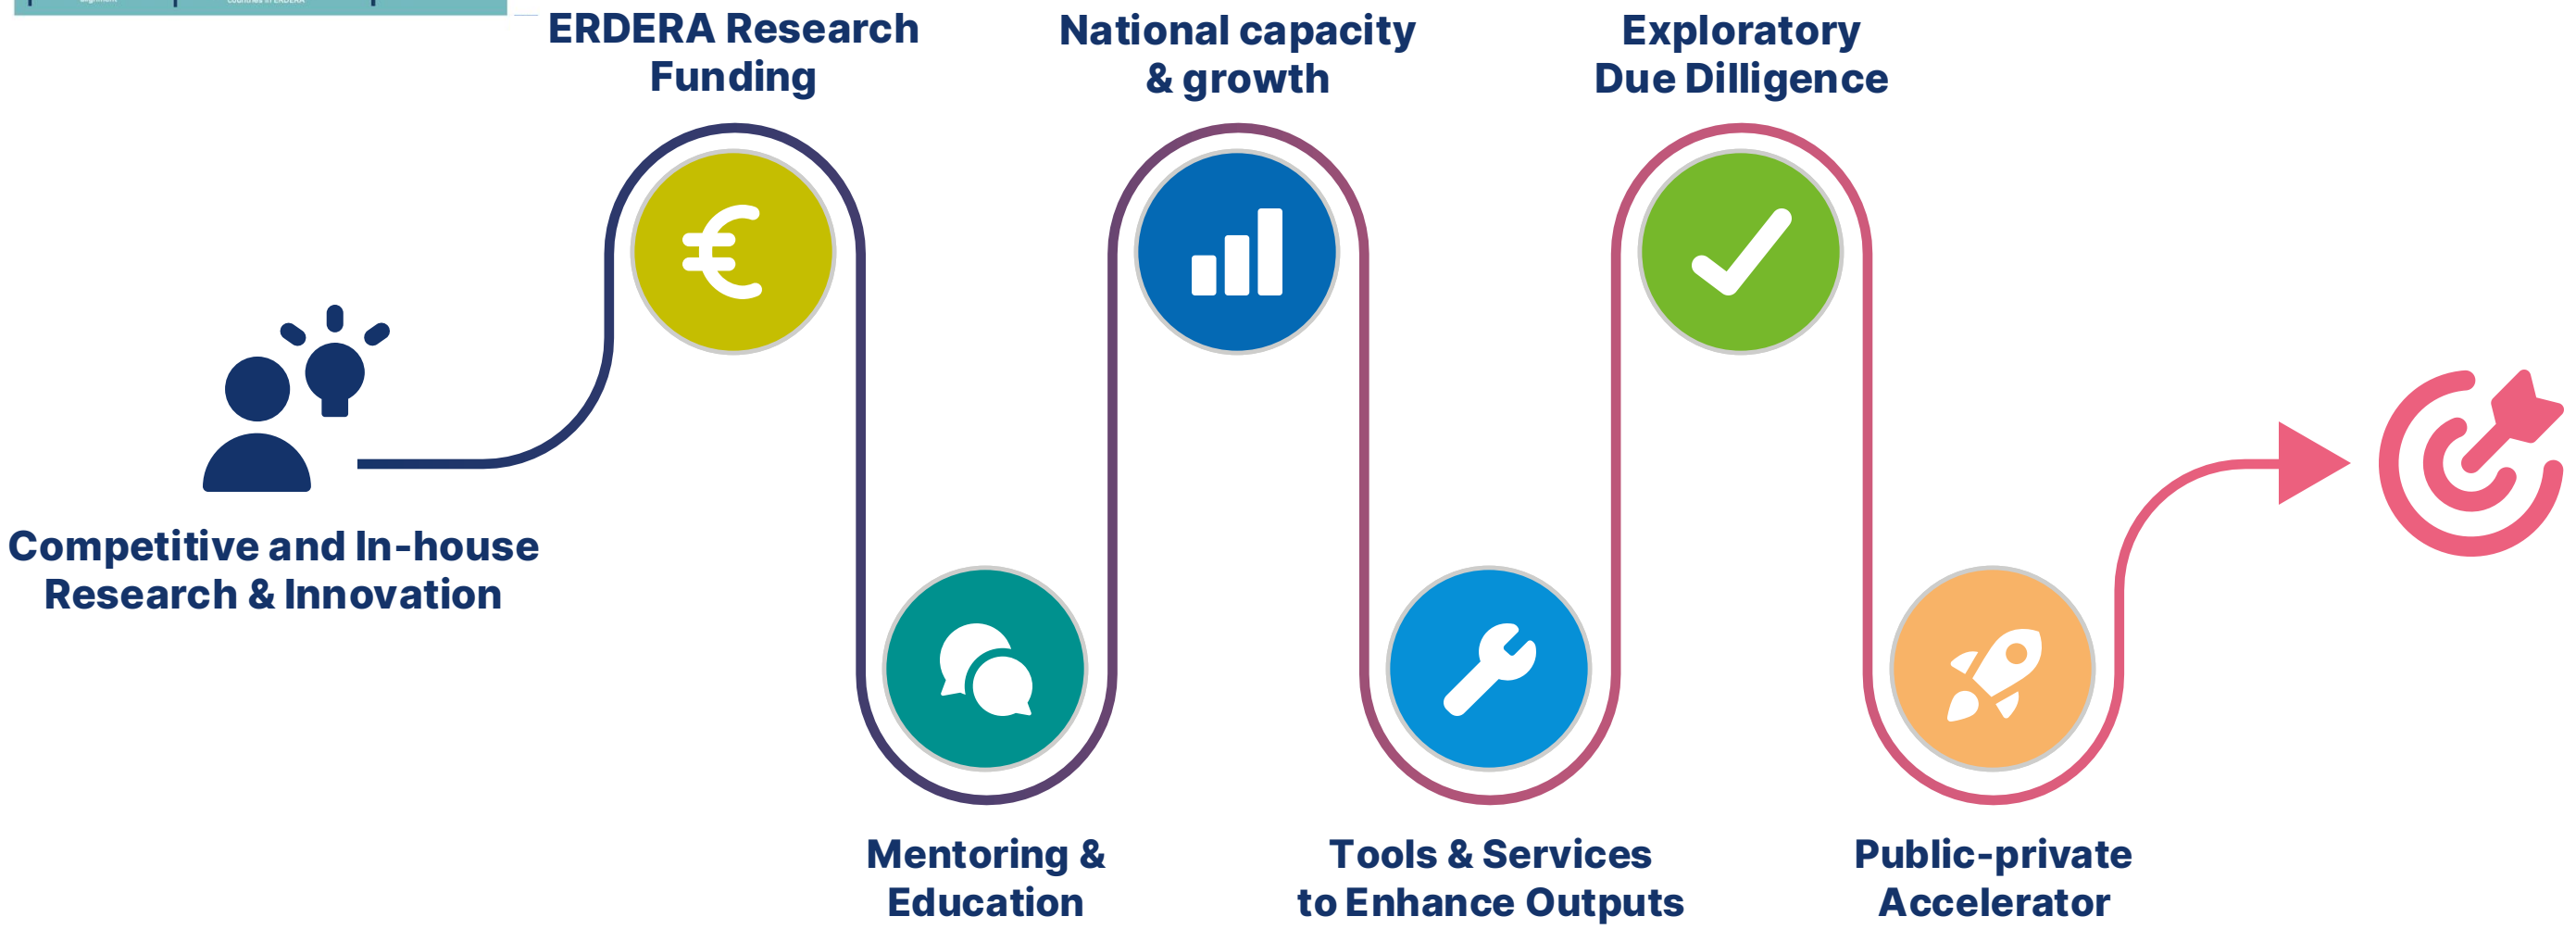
ERDERA Research Funding

National capacity & growth

Exploratory Due Dilligence

Competitive and In-house Research & Innovation

Mentoring & Education

Tools & Services to Enhance Outputs

Public-private Accelerator